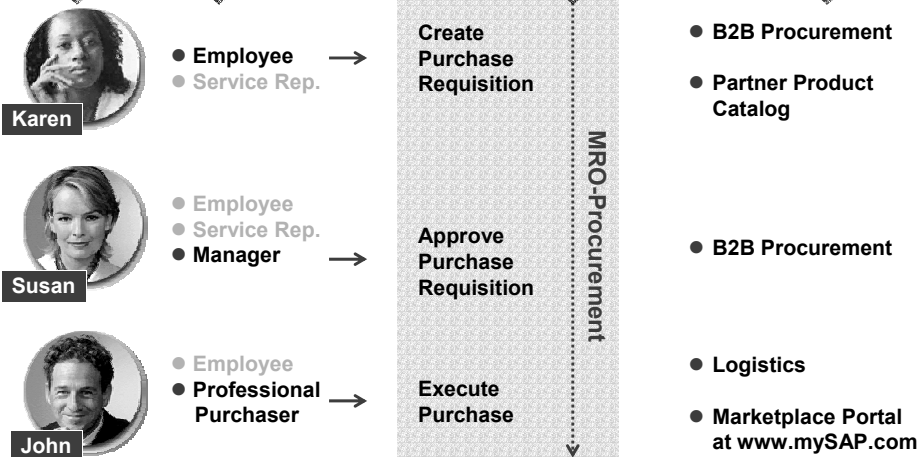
Karen

Employee
Service Rep.

Create Purchase Requisition

B2B Procurement

Partner Product Catalog

Susan

Employee
Service Rep.
Manager

Approve Purchase Requisition

B2B Procurement

John

Employee
Professional Purchaser

Execute Purchase

Logistics

Marketplace Portal at www.mySAP.com

MRO-Procurement